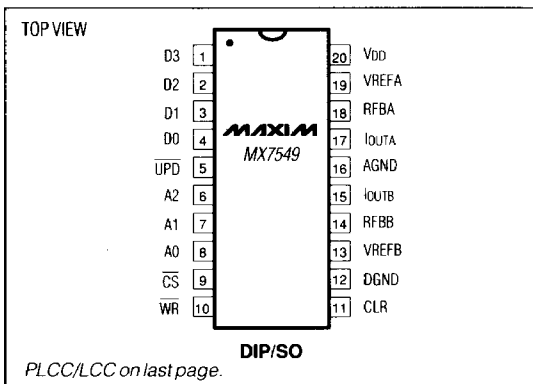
TOP VIEW

D3 1
D2 2
D1 3
D0 4
$\overline{UPD}$ 5
A2 6
A1 7
A0 8
$\overline{CS}$ 9
$\overline{WR}$ 10

MAXIM
MX7549

20 VDD
19 VREFA
18 RFBA
17 IOUTA
16 AGND
15 IOUTB
14 RFBB
13 VREFB
12 DGND
11 CLR

DIP/SO

PLCC/LCC on last page.